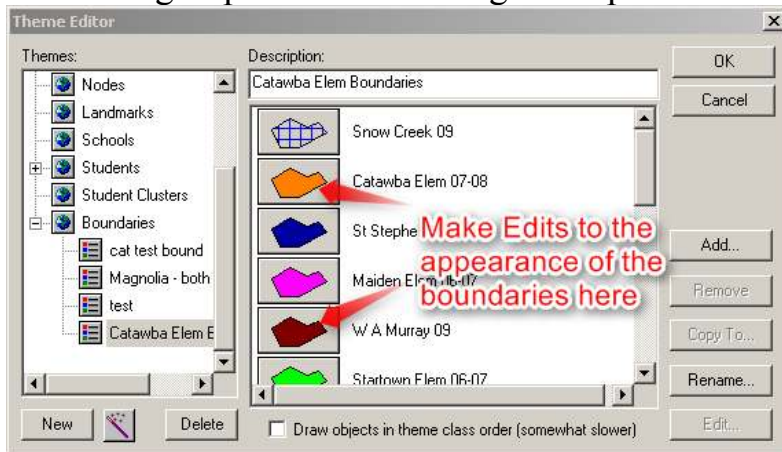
Theme Editor

Themes:
Nodes
Landmarks
Schools
Students
Student Clusters
Boundaries
cat test bound
Magnolia - both
test
Catawba Elem B

Description:
Catawba Elem Boundaries

Snow Creek 09
Catawba Elem 07-08
St Stephe
Maiden Elem 06-07
W A Murray 09
Startown Elem 06-07

Make Edits to the appearance of the boundaries here

OK
Cancel
Add...
Remove
Copy To...
Rename...
Edit...

New
Delete
Draw objects in theme class order (somewhat slower)